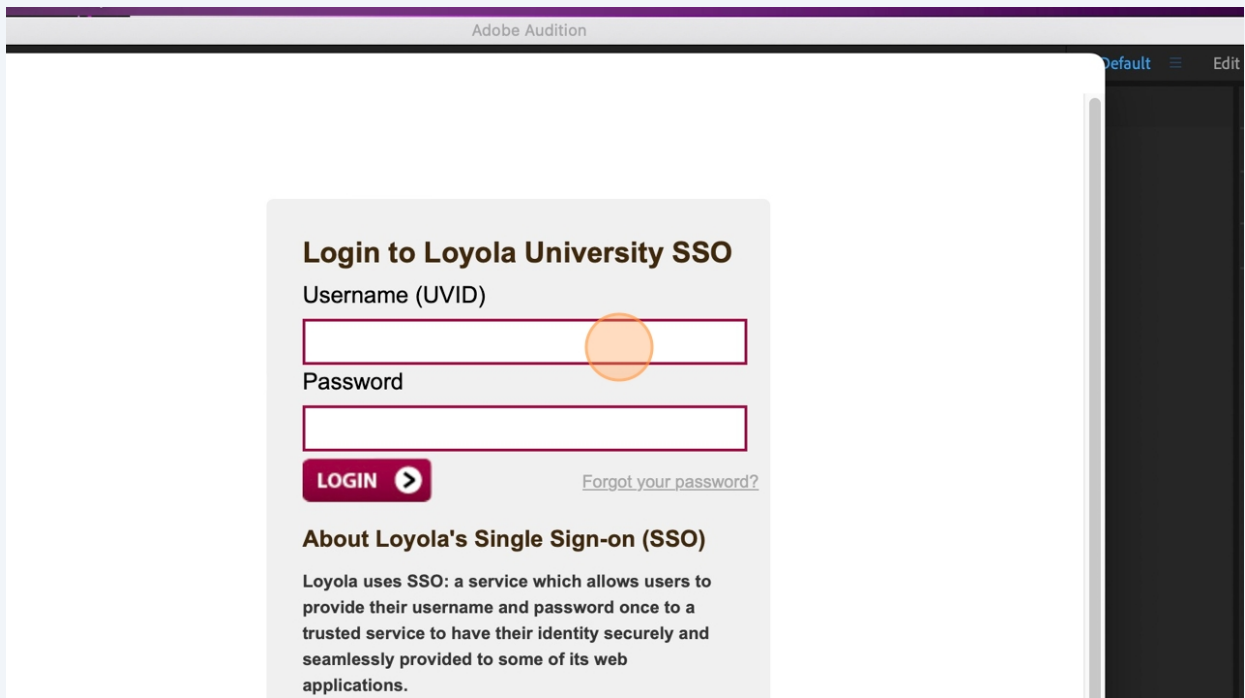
Adobe Audition

Default

Edit

Login to Loyola University SSO

Username (UVID)

Password

LOGIN

Forgot your password?

About Loyola's Single Sign-on (SSO)

Loyola uses SSO: a service which allows users to provide their username and password once to a trusted service to have their identity securely and seamlessly provided to some of its web applications.